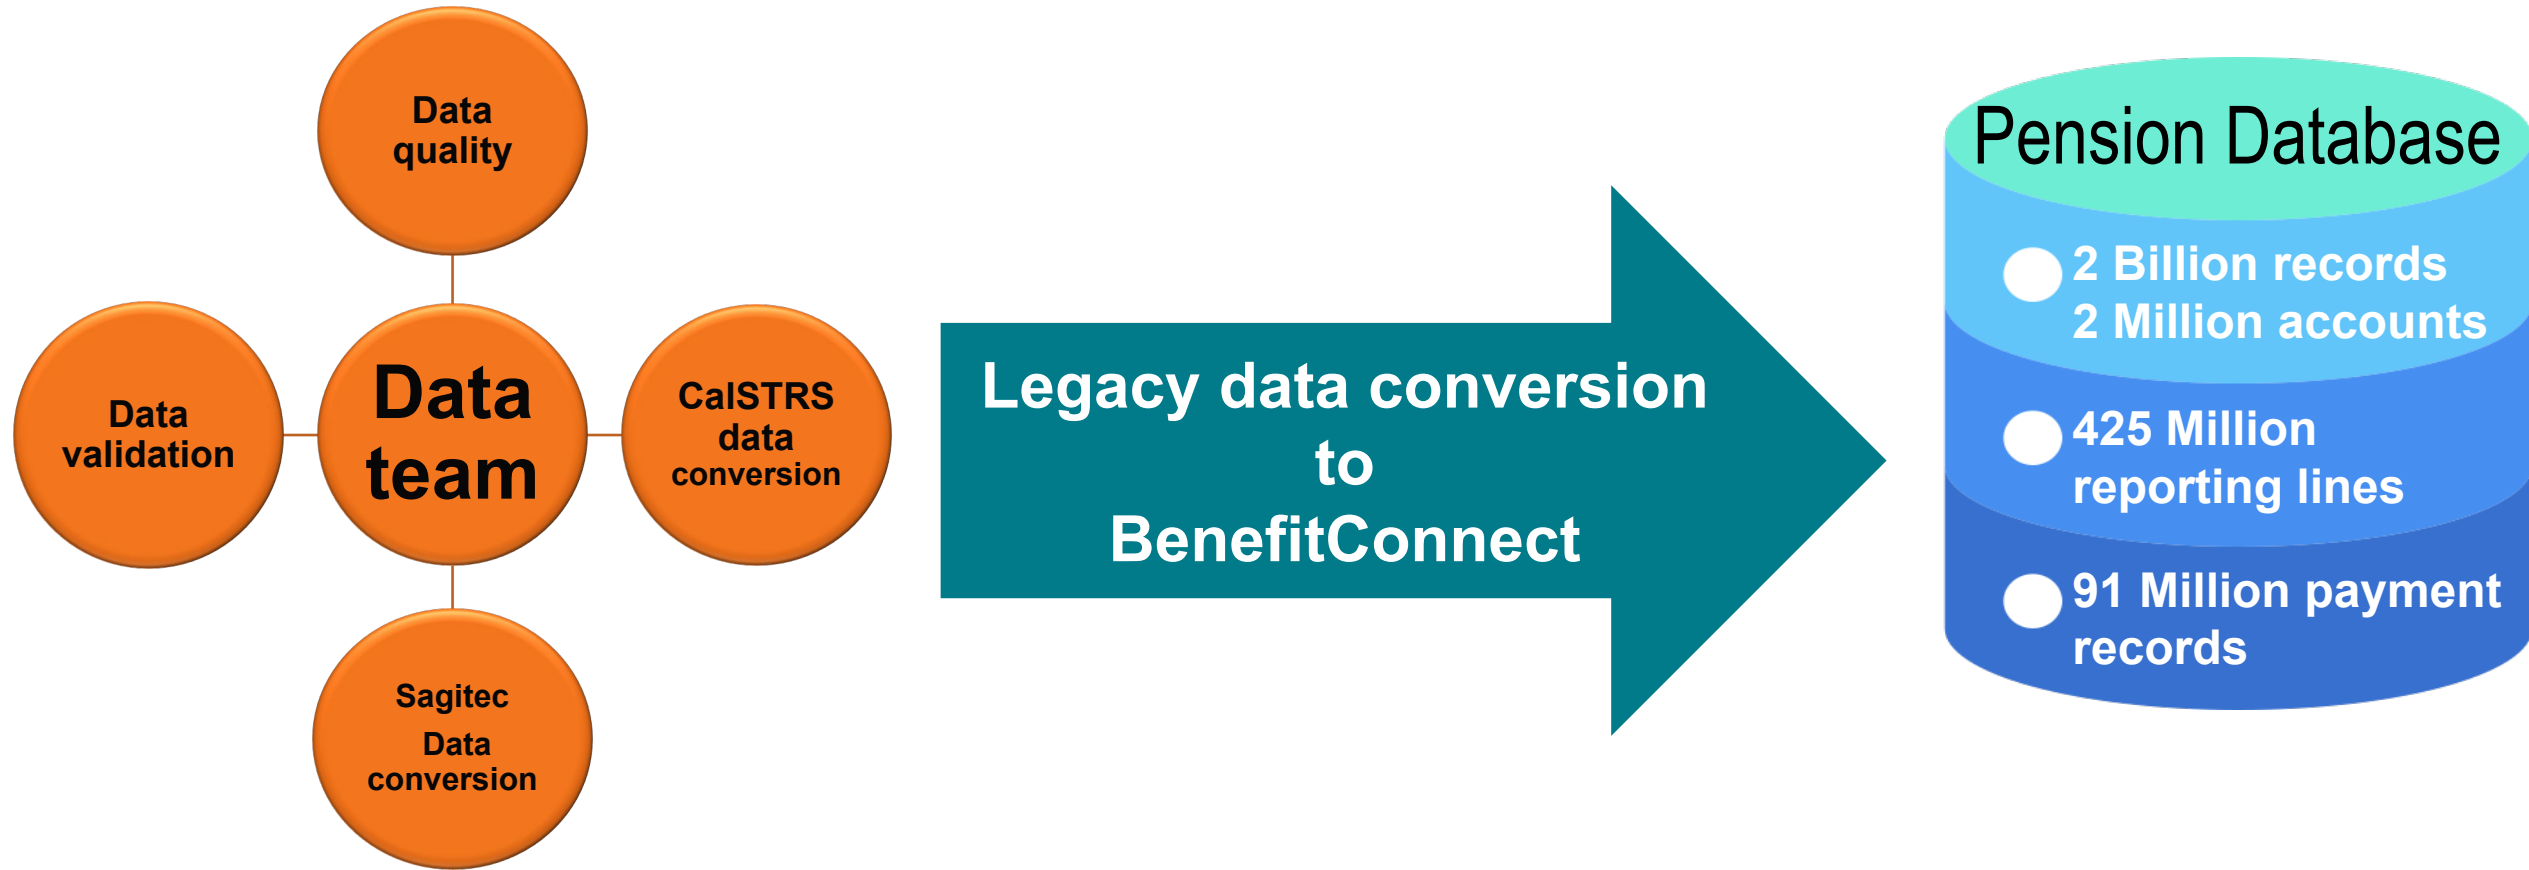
Data quality

Data validation

Data team

CalSTRS data conversion

Sagitec Data conversion

Legacy data conversion to BenefitConnect

Pension Database

2 Billion records
2 Million accounts

425 Million reporting lines

91 Million payment records